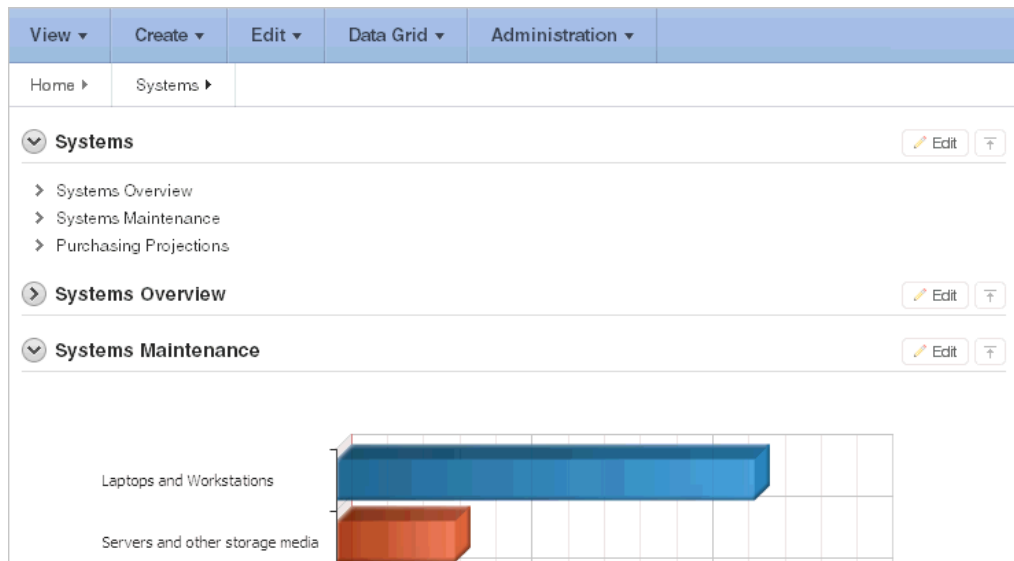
View ▾ Create ▾ Edit ▾ Data Grid ▾ Administration ▾

Home ▸ Systems ▸

Systems

Edit

Systems Overview

Systems Maintenance

Purchasing Projections

Systems Overview

Edit

Systems Maintenance

Edit

Laptops and Workstations

Servers and other storage media